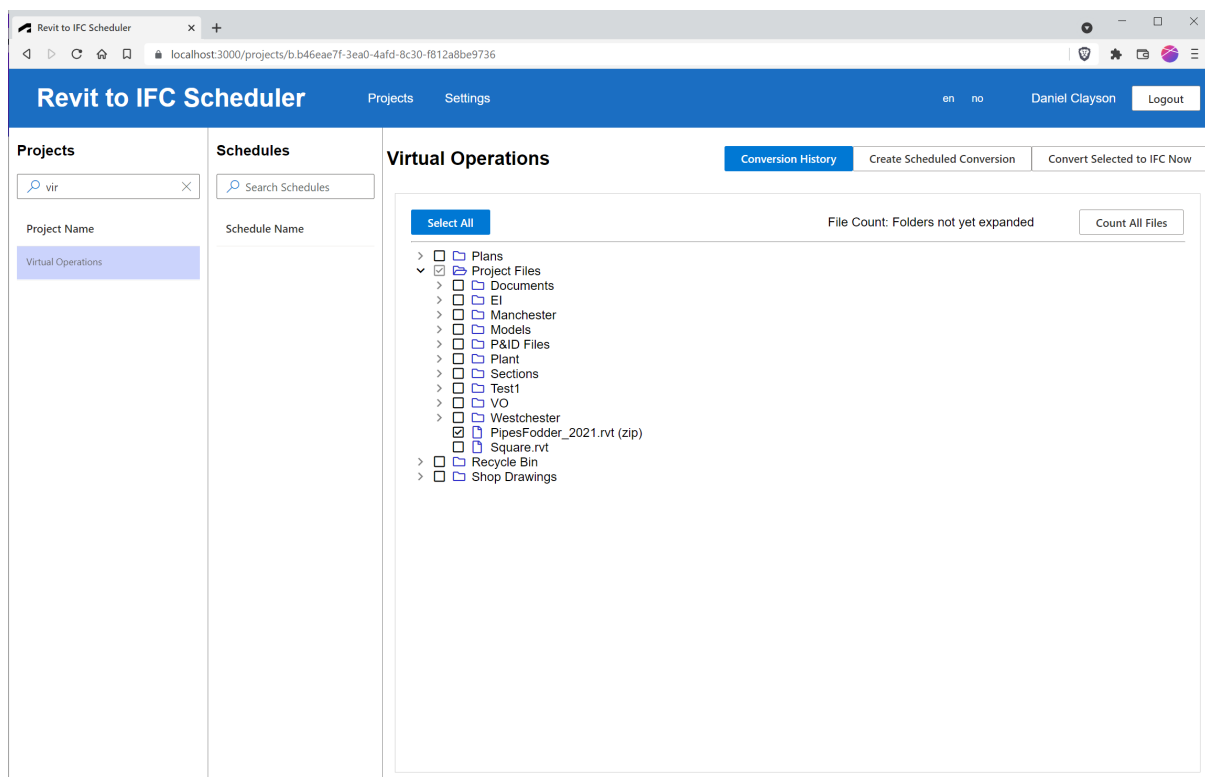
Revit to IFC Scheduler ×
+
localhost:3000/projects/b.b46eae7f-3ea0-4afd-8c30-f812a8be9736

Revit to IFC Scheduler
Projects
Settings
en no
Daniel Clayson
Logout

Projects
vir
Project Name
Virtual Operations

Schedules
Search Schedules
Schedule Name

Virtual Operations
Conversion History
Create Scheduled Conversion
Convert Selected to IFC Now

Select All
File Count: Folders not yet expanded
Count All Files

Plans
Project Files
Documents
EI
Manchester
Models
P&ID Files
Plant
Sections
Test1
VO
Westchester
PipesFodder_2021.rvt (zip)
Square.rvt
Recycle Bin
Shop Drawings